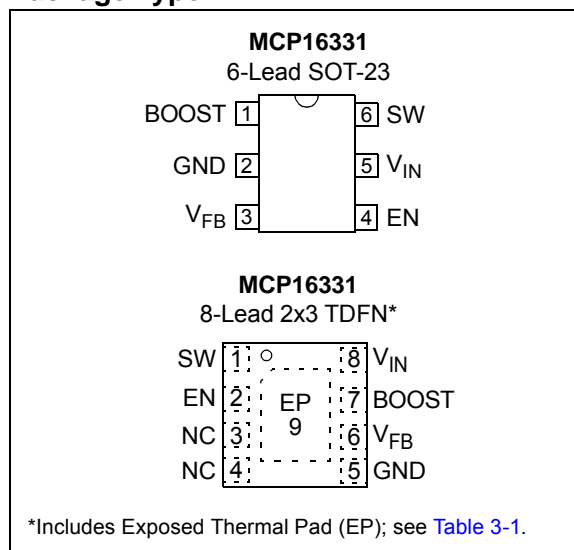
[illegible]

MCP16331
6-Lead SOT-23

BOOST 1
GND 2
$V_{FB}$ 3
6 SW
5 $V_{IN}$
4 EN

MCP16331
8-Lead 2x3 TDFN*

SW 1
EN 2
NC 3
NC 4
EP
9
8 $V_{IN}$
7 BOOST
6 $V_{FB}$
5 GND

*Includes Exposed Thermal Pad (EP); see Table 3-1.